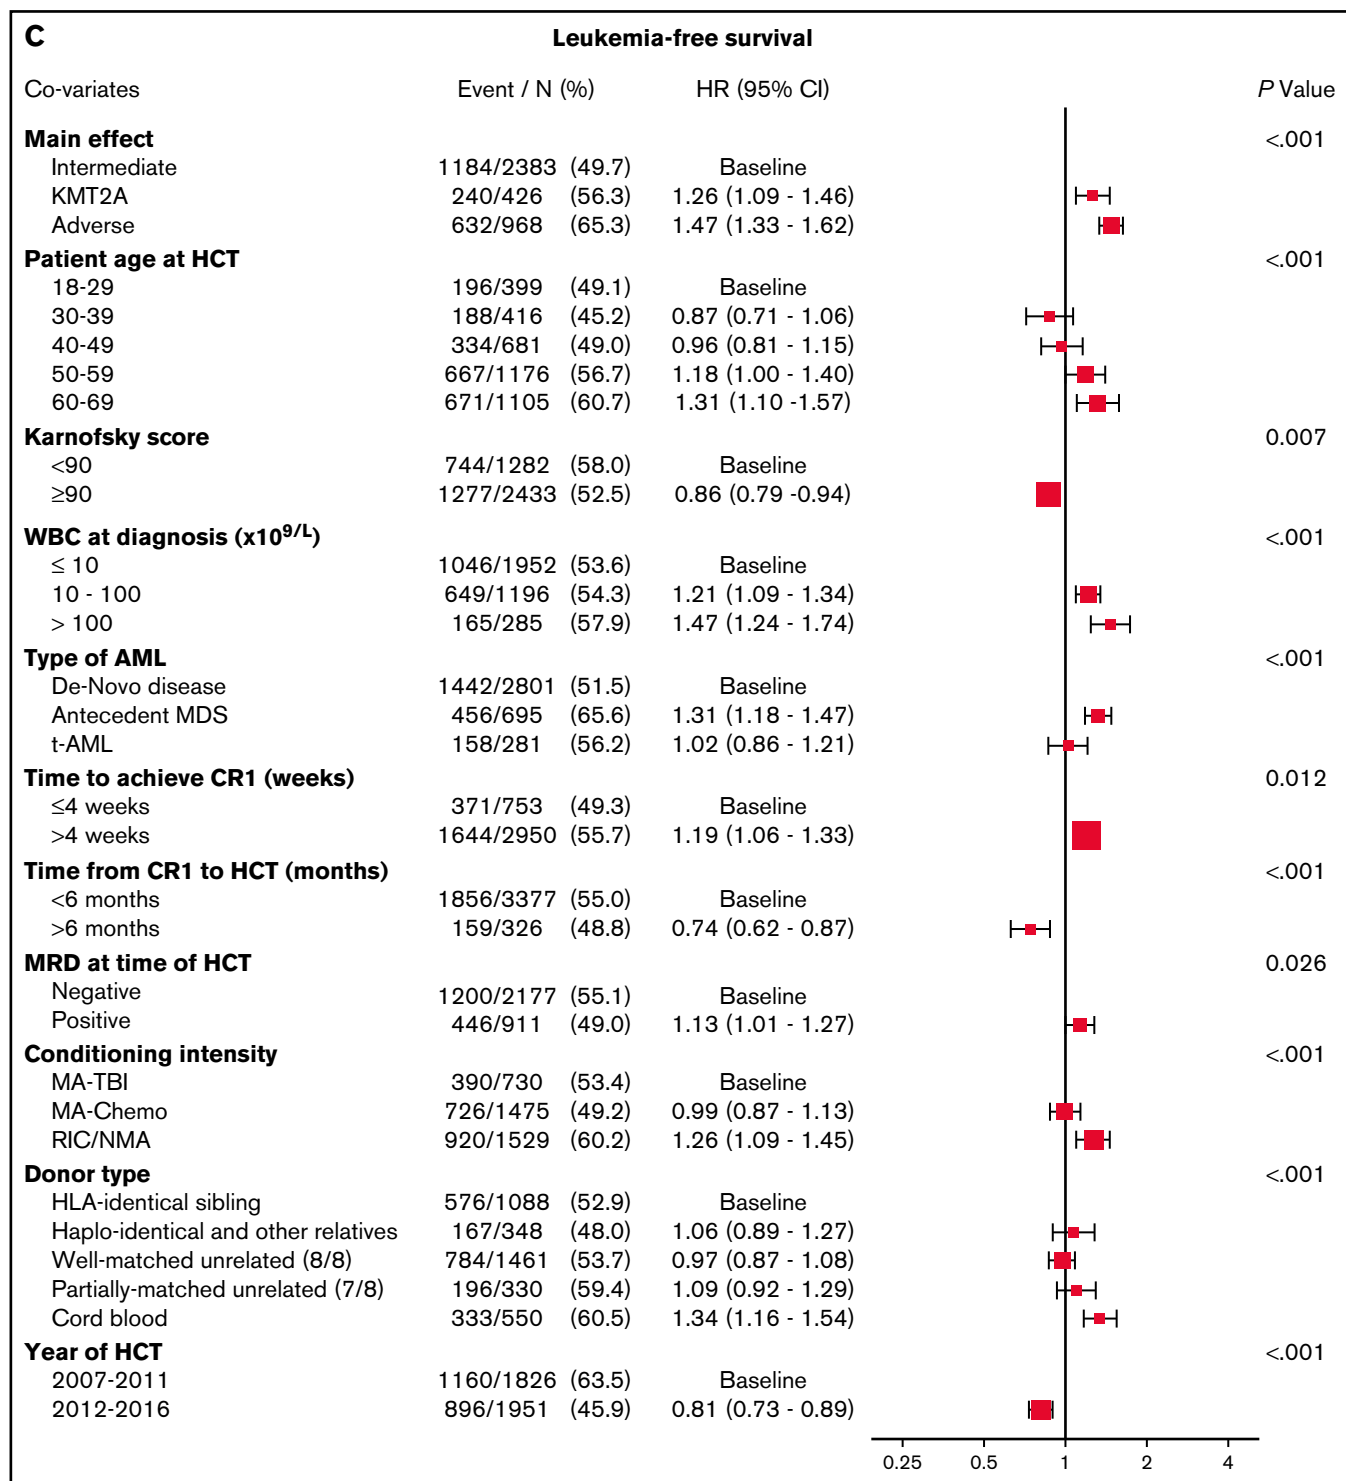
C

Leukemia-free survival

| Co-variates | Event / N (%) | | HR (95% CI) | P Value |
|---|---|---|---|---|
| **Main effect** | | | | <.001 |
| Intermediate | 1184/2383 | (49.7) | Baseline | |
| KMT2A | 240/426 | (56.3) | 1.26 (1.09 - 1.46) | |
| Adverse | 632/968 | (65.3) | 1.47 (1.33 - 1.62) | |
| **Patient age at HCT** | | | | <.001 |
| 18-29 | 196/399 | (49.1) | Baseline | |
| 30-39 | 188/416 | (45.2) | 0.87 (0.71 - 1.06) | |
| 40-49 | 334/681 | (49.0) | 0.96 (0.81 - 1.15) | |
| 50-59 | 667/1176 | (56.7) | 1.18 (1.00 - 1.40) | |
| 60-69 | 671/1105 | (60.7) | 1.31 (1.10 -1.57) | |
| **Karnofsky score** | | | | 0.007 |
| <90 | 744/1282 | (58.0) | Baseline | |
| ≥90 | 1277/2433 | (52.5) | 0.86 (0.79 -0.94) | |
| **WBC at diagnosis (x10$^{9/L}$)** | | | | <.001 |
| ≤ 10 | 1046/1952 | (53.6) | Baseline | |
| 10 - 100 | 649/1196 | (54.3) | 1.21 (1.09 - 1.34) | |
| > 100 | 165/285 | (57.9) | 1.47 (1.24 - 1.74) | |
| **Type of AML** | | | | <.001 |
| De-Novo disease | 1442/2801 | (51.5) | Baseline | |
| Antecedent MDS | 456/695 | (65.6) | 1.31 (1.18 - 1.47) | |
| t-AML | 158/281 | (56.2) | 1.02 (0.86 - 1.21) | |
| **Time to achieve CR1 (weeks)** | | | | 0.012 |
| ≤4 weeks | 371/753 | (49.3) | Baseline | |
| >4 weeks | 1644/2950 | (55.7) | 1.19 (1.06 - 1.33) | |
| **Time from CR1 to HCT (months)** | | | | <.001 |
| <6 months | 1856/3377 | (55.0) | Baseline | |
| >6 months | 159/326 | (48.8) | 0.74 (0.62 - 0.87) | |
| **MRD at time of HCT** | | | | 0.026 |
| Negative | 1200/2177 | (55.1) | Baseline | |
| Positive | 446/911 | (49.0) | 1.13 (1.01 - 1.27) | |
| **Conditioning intensity** | | | | <.001 |
| MA-TBI | 390/730 | (53.4) | Baseline | |
| MA-Chemo | 726/1475 | (49.2) | 0.99 (0.87 - 1.13) | |
| RIC/NMA | 920/1529 | (60.2) | 1.26 (1.09 - 1.45) | |
| **Donor type** | | | | <.001 |
| HLA-identical sibling | 576/1088 | (52.9) | Baseline | |
| Haplo-identical and other relatives | 167/348 | (48.0) | 1.06 (0.89 - 1.27) | |
| Well-matched unrelated (8/8) | 784/1461 | (53.7) | 0.97 (0.87 - 1.08) | |
| Partially-matched unrelated (7/8) | 196/330 | (59.4) | 1.09 (0.92 - 1.29) | |
| Cord blood | 333/550 | (60.5) | 1.34 (1.16 - 1.54) | |
| **Year of HCT** | | | | <.001 |
| 2007-2011 | 1160/1826 | (63.5) | Baseline | |
| 2012-2016 | 896/1951 | (45.9) | 0.81 (0.73 - 0.89) | |

0.25 0.5 1 2 4